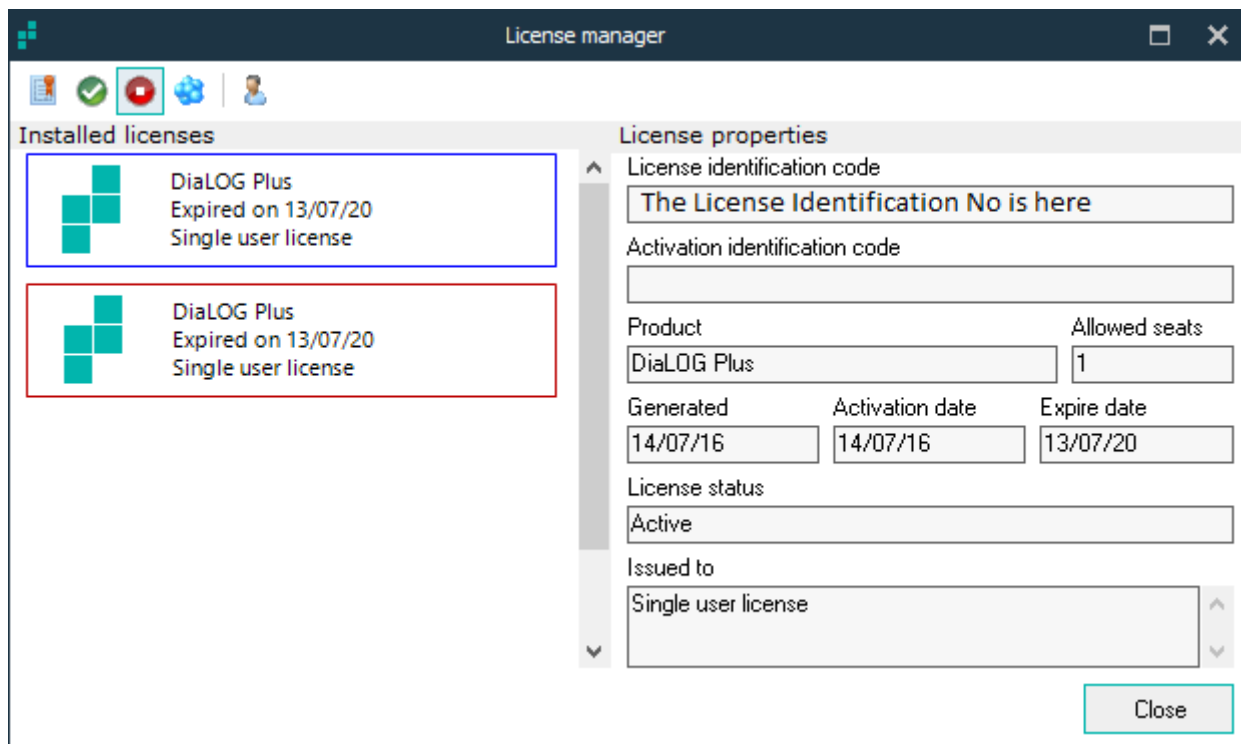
License manager

Installed licenses

DiaLOG Plus
Expired on 13/07/20
Single user license

DiaLOG Plus
Expired on 13/07/20
Single user license

License properties

License identification code
The License Identification No is here

Activation identification code

Product
DiaLOG Plus

Allowed seats
1

Generated
14/07/16

Activation date
14/07/16

Expire date
13/07/20

License status
Active

Issued to
Single user license

Close